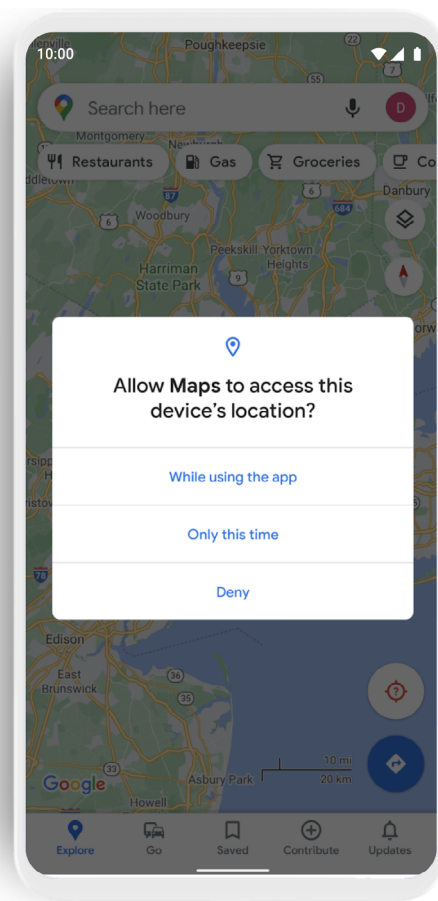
10:00

Poughkeepsie

Search here

D

Montgomery

Restaurants

Gas

Groceries

Co

ddletown

Danbury

87

6

684

Woodbury

Peekskill

Yorktown Heights

9

Harriman State Park

Allow **Maps** to access this device's location?

While using the app

Only this time

Deny

orw

rsipp

lls

78

Edison

East Brunswick

36

35

10 mi

20 km

Google

Asbury Park

Howell

Explore

Go

Saved

Contribute

Updates